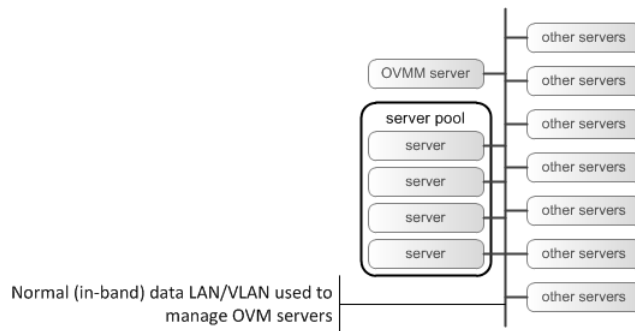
OVMM server

server pool

server

server

server

server

other servers

other servers

other servers

other servers

other servers

other servers

other servers

Normal (in-band) data LAN/VLAN used to manage OVM servers